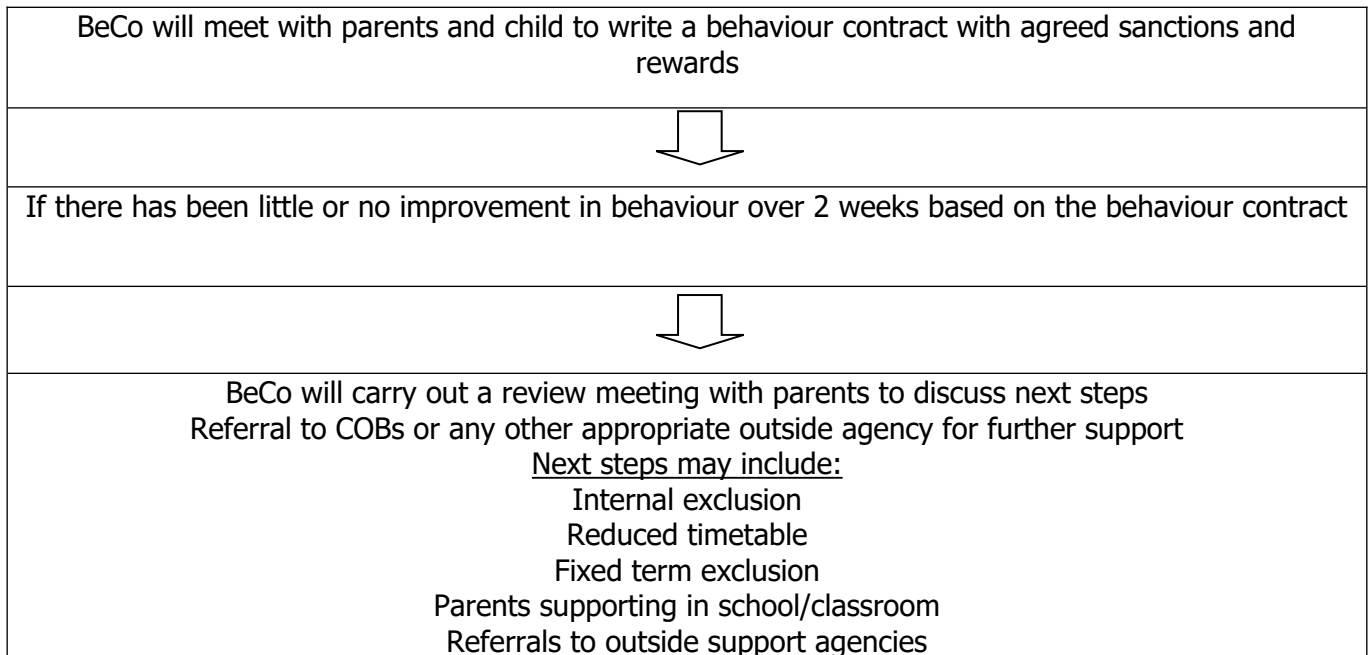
BeCo will meet with parents and child to write a behaviour contract with agreed sanctions and rewards

If there has been little or no improvement in behaviour over 2 weeks based on the behaviour contract

BeCo will carry out a review meeting with parents to discuss next steps
Referral to COBs or any other appropriate outside agency for further support
Next steps may include:
Internal exclusion
Reduced timetable
Fixed term exclusion
Parents supporting in school/classroom
Referrals to outside support agencies